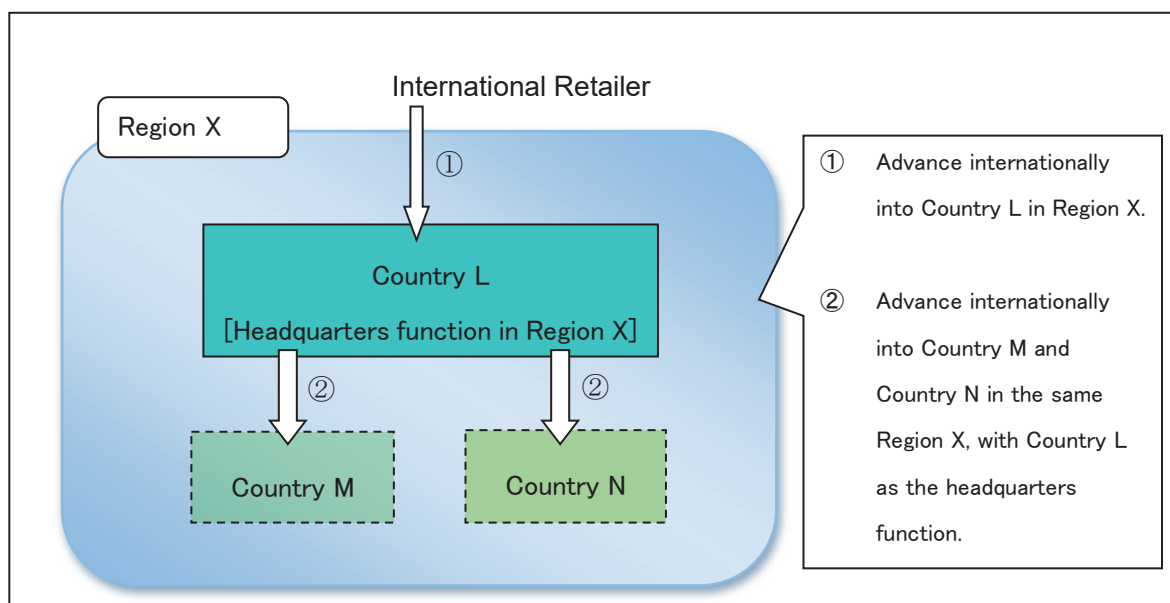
International Retailer

Region X

①

Country L

[Headquarters function in Region X]

②

②

Country M

Country N

① Advance internationally into Country L in Region X.

② Advance internationally into Country M and Country N in the same Region X, with Country L as the headquarters function.